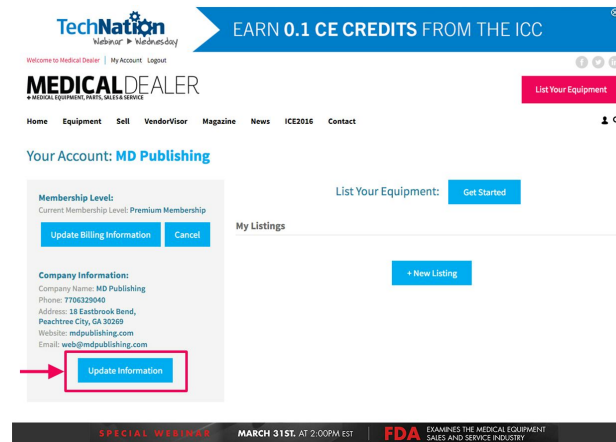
TechNation Webinar ▶ Wednesday

EARN 0.1 CE CREDITS FROM THE ICC

Welcome to Medical Dealer | My Account Logout

MEDICALDEALER
+ MEDICAL EQUIPMENT, PARTS, SALES & SERVICE

List Your Equipment

Home Equipment Sell VendorVisor Magazine News ICE2016 Contact

Your Account: MD Publishing

Membership Level:
Current Membership Level: Premium Membership

Update Billing Information Cancel

Company Information:
Company Name: MD Publishing
Phone: 7706329040
Address: 18 Eastbrook Bend, Peachtree City, GA 30269
Website: mdpublishing.com
Email: web@mdpublishing.com

Update Information

List Your Equipment: Get Started

My Listings

+ New Listing

SPECIAL WEBINAR MARCH 31ST. AT 2:00PM EST FDA EXAMINES THE MEDICAL EQUIPMENT SALES AND SERVICE INDUSTRY